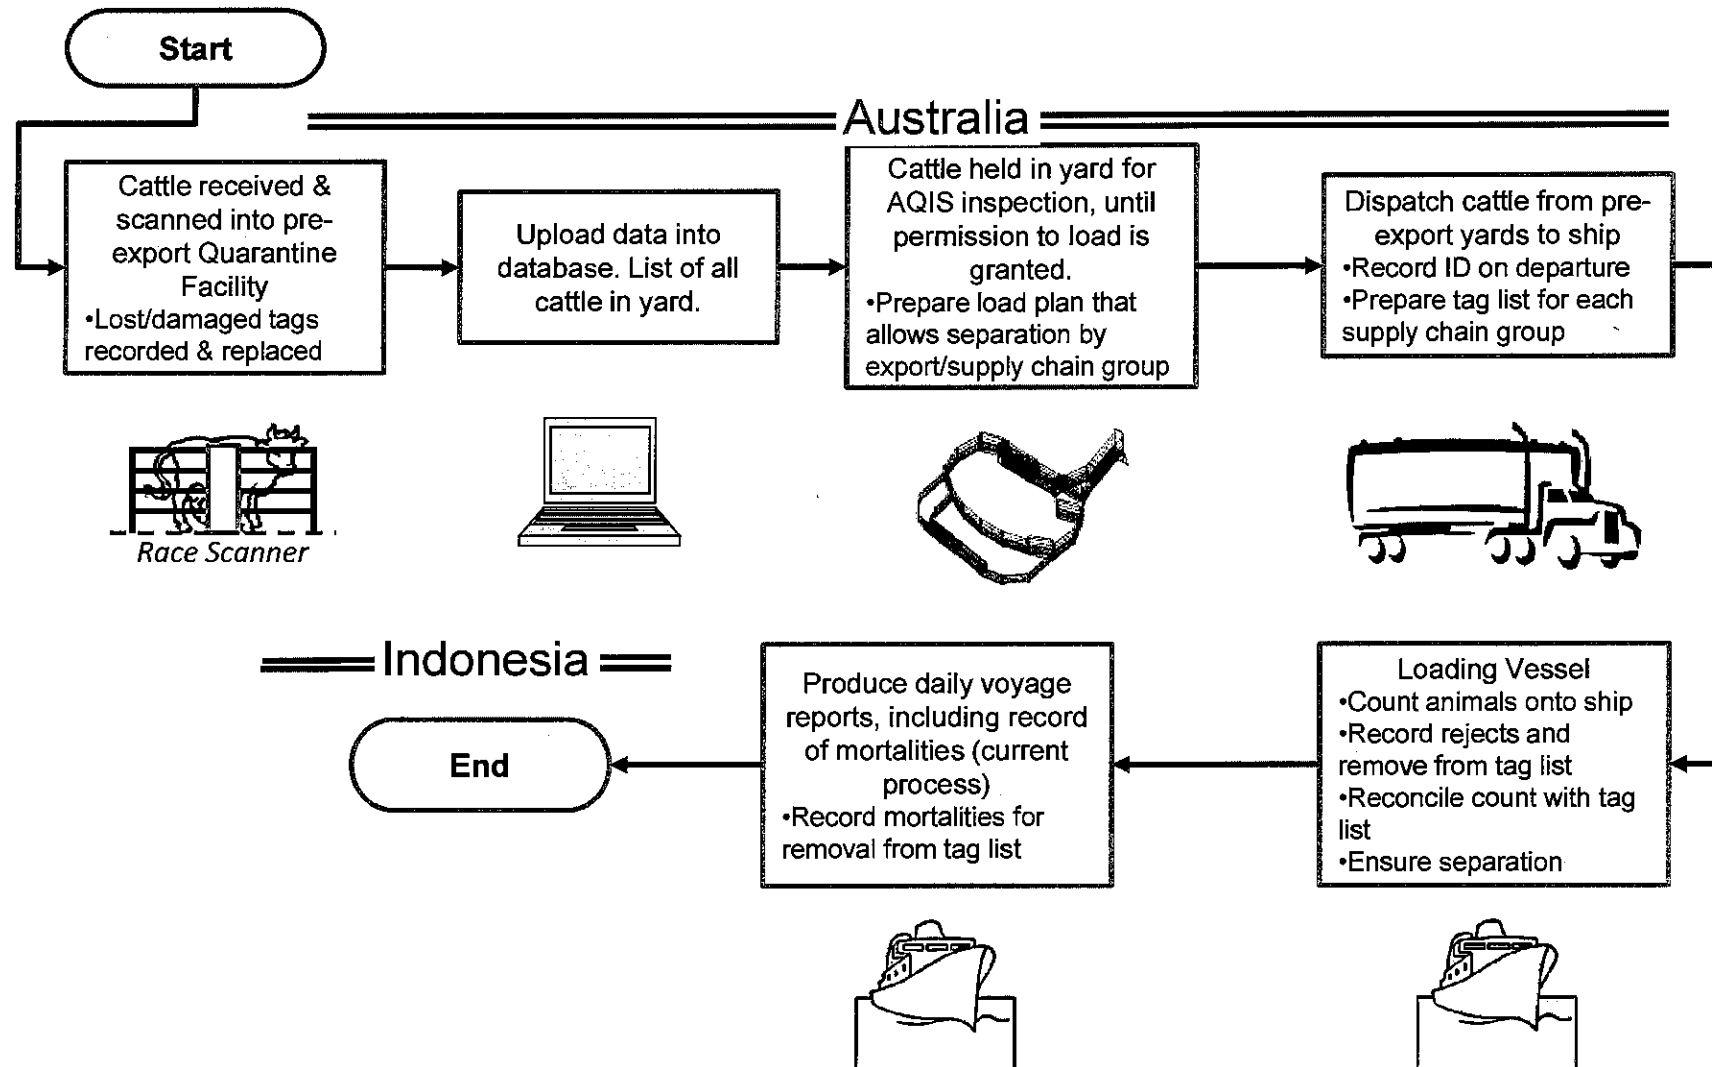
Start

Australia

Cattle received & scanned into pre-export Quarantine Facility
•Lost/damaged tags recorded & replaced

Upload data into database. List of all cattle in yard.

Cattle held in yard for AQIS inspection, until permission to load is granted.
•Prepare load plan that allows separation by export/supply chain group

Dispatch cattle from pre-export yards to ship
•Record ID on departure
•Prepare tag list for each supply chain group

Race Scanner

Indonesia

End

Produce daily voyage reports, including record of mortalities (current process)
•Record mortalities for removal from tag list

Loading Vessel
•Count animals onto ship
•Record rejects and remove from tag list
•Reconcile count with tag list
•Ensure separation